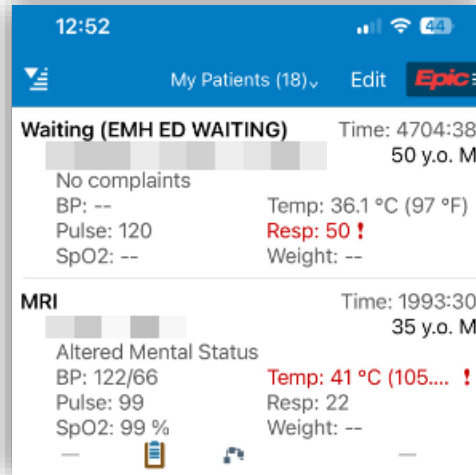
12:52

44

My Patients (18)⌄ Edit Epic

Waiting (EMH ED WAITING) Time: 4704:38
50 y.o. M
No complaints
BP: -- Temp: 36.1 °C (97 °F)
Pulse: 120 Resp: 50 !
SpO2: -- Weight: --

MRI Time: 1993:30
35 y.o. M
Altered Mental Status
BP: 122/66 Temp: 41 °C (105.... !
Pulse: 99 Resp: 22
SpO2: 99 % Weight: --